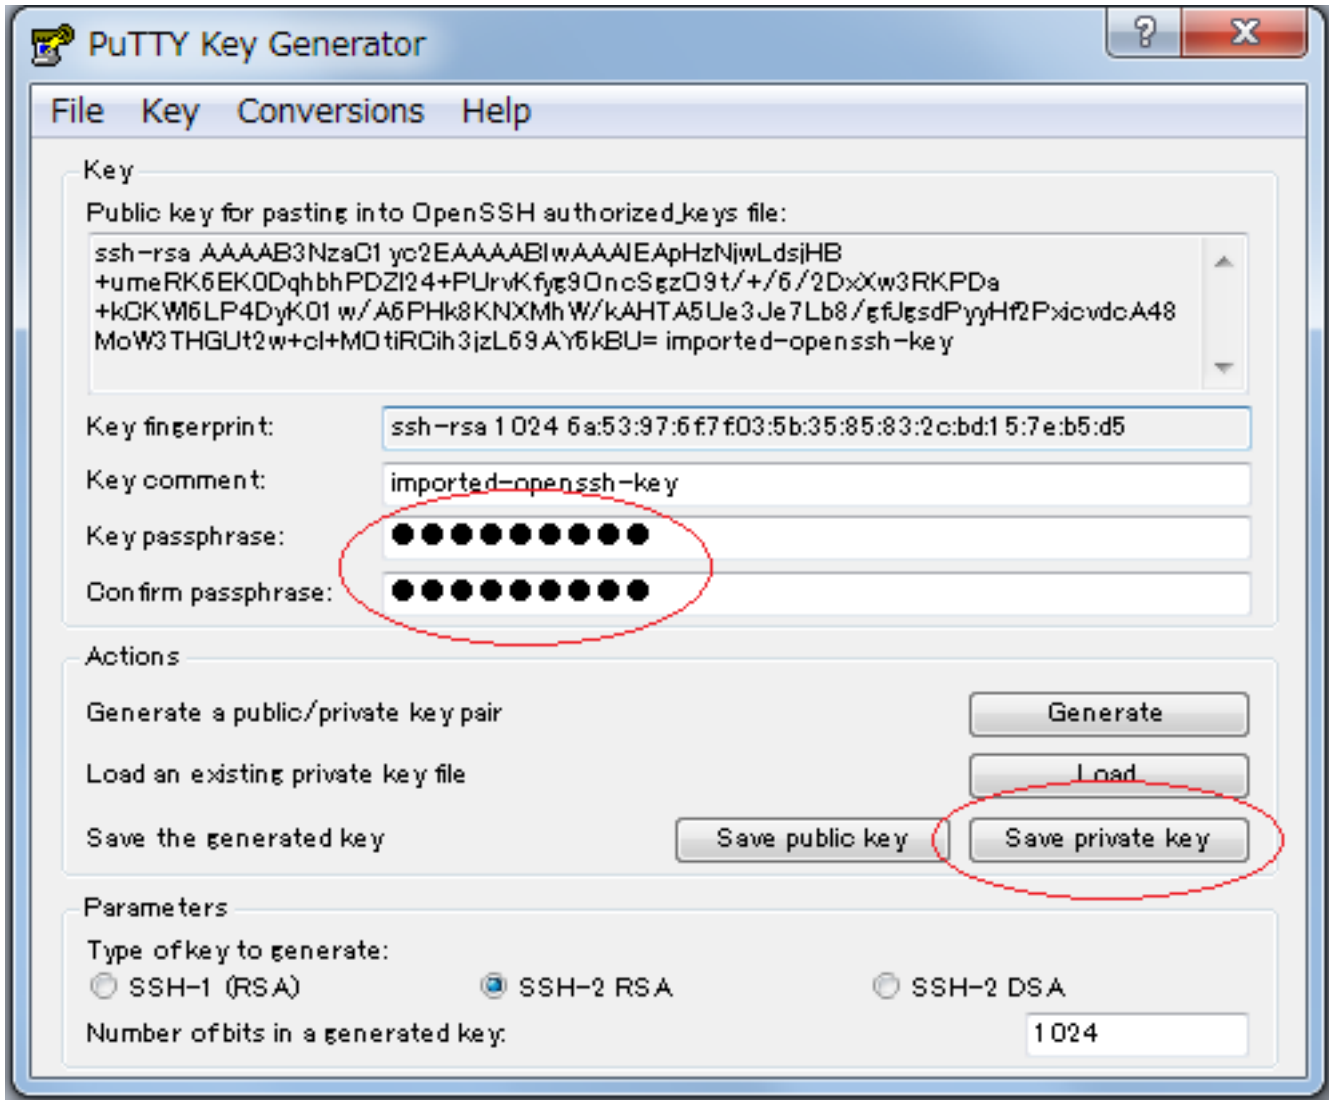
PuTTY Key Generator

? X

File Key Conversions Help

Key

Public key for pasting into OpenSSH authorized_keys file:

ssh-rsa AAAAB3NzaC1yc2EAAAABIwAAAIEApHzNjwLdsjHB +umeRK6EK0DqhbhPDZI24+PUrvKfyg9OncSgzO9t/+/6/2DxXw3RKPDa +kCKW6LP4DyK01w/A6PHk8KNXMhW/kAHTA5Ue3Je7Lb8/gfJgsdPyyHf2PxicvdcA48 MoW3THGUt2w+cl+MOtiRCih3jzL69AY6kBU= imported-openssh-key

Key fingerprint: ssh-rsa 1024 6a:53:97:6f:7f:03:5b:35:85:83:2c:bd:15:7e:b5:d5

Key comment: imported-openssh-key

Key passphrase: ●●●●●●●●●●

Confirm passphrase: ●●●●●●●●●●

Actions

Generate a public/private key pair

Generate

Load an existing private key file

Load

Save the generated key

Save public key

Save private key

Parameters

Type of key to generate:

SSH-1 (RSA)

SSH-2 RSA

SSH-2 DSA

Number of bits in a generated key: 1024